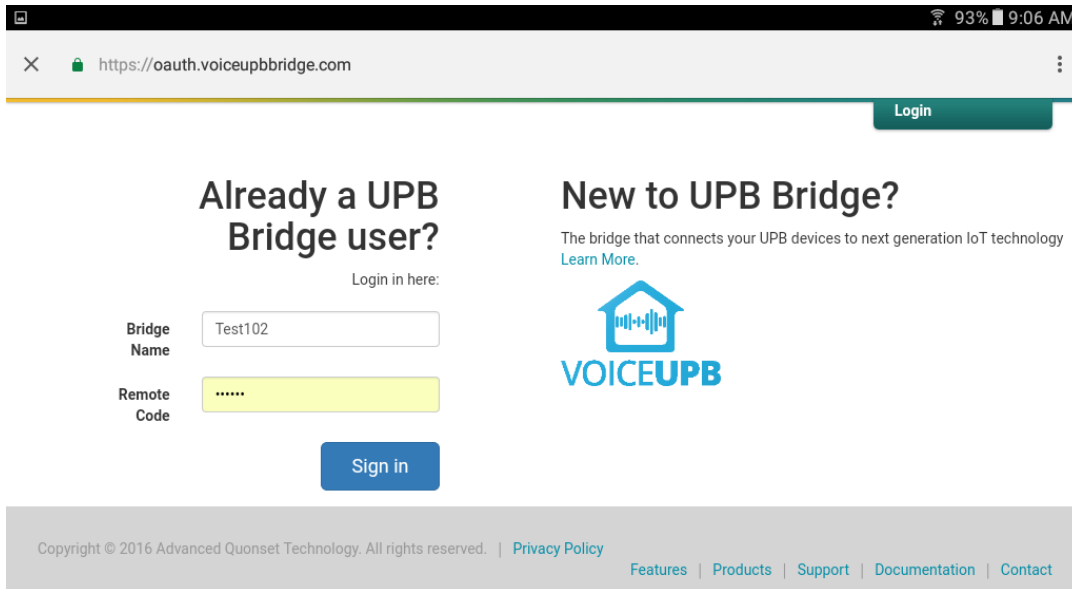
93% 9:06 AM

https://oauth.voiceupbbridge.com

Login

Already a UPB Bridge user?

Login in here:

Bridge Name
Test102

Remote Code
••••••

Sign in

New to UPB Bridge?

The bridge that connects your UPB devices to next generation IoT technology
Learn More.

VOICEUPB

Copyright © 2016 Advanced Quonset Technology. All rights reserved. | Privacy Policy

Features | Products | Support | Documentation | Contact